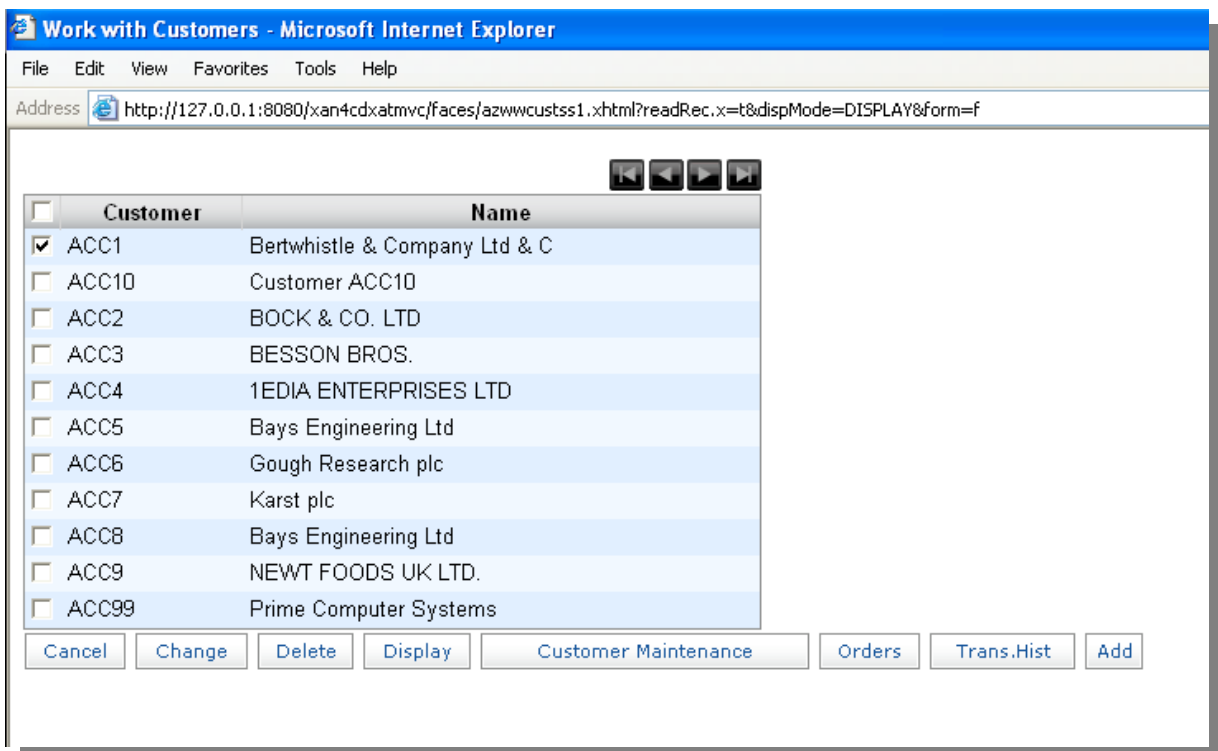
Work with Customers - Microsoft Internet Explorer

File Edit View Favorites Tools Help

Address http://127.0.0.1:8080/xan4cdxatmvc/faces/azwwcustss1.xhtml?readRec.x=t&dispMode=DISPLAY&form=f

| | Customer | Name |
|---|---|---|
| ☑ | ACC1 | Bertwhistle & Company Ltd & C |
| ☐ | ACC10 | Customer ACC10 |
| ☐ | ACC2 | BOCK & CO. LTD |
| ☐ | ACC3 | BESSON BROS. |
| ☐ | ACC4 | 1EDIA ENTERPRISES LTD |
| ☐ | ACC5 | Bays Engineering Ltd |
| ☐ | ACC6 | Gough Research plc |
| ☐ | ACC7 | Karst plc |
| ☐ | ACC8 | Bays Engineering Ltd |
| ☐ | ACC9 | NEWT FOODS UK LTD. |
| ☐ | ACC99 | Prime Computer Systems |

Cancel Change Delete Display Customer Maintenance Orders Trans.Hist Add